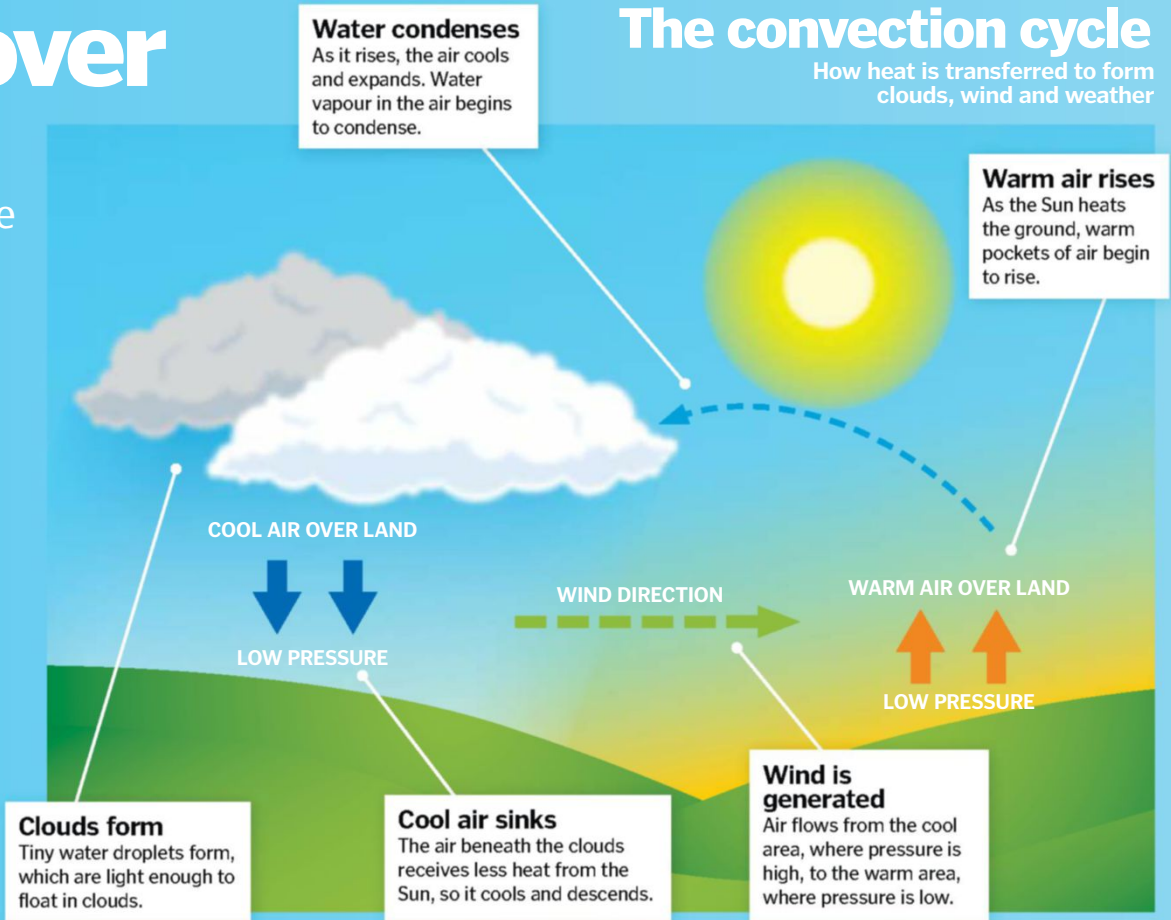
over

e

Water condenses
As it rises, the air cools and expands. Water vapour in the air begins to condense.

The convection cycle
How heat is transferred to form clouds, wind and weather

Warm air rises
As the Sun heats the ground, warm pockets of air begin to rise.

COOL AIR OVER LAND

LOW PRESSURE

WIND DIRECTION

WARM AIR OVER LAND

LOW PRESSURE

Clouds form
Tiny water droplets form, which are light enough to float in clouds.

Cool air sinks
The air beneath the clouds receives less heat from the Sun, so it cools and descends.

Wind is generated
Air flows from the cool area, where pressure is high, to the warm area, where pressure is low.